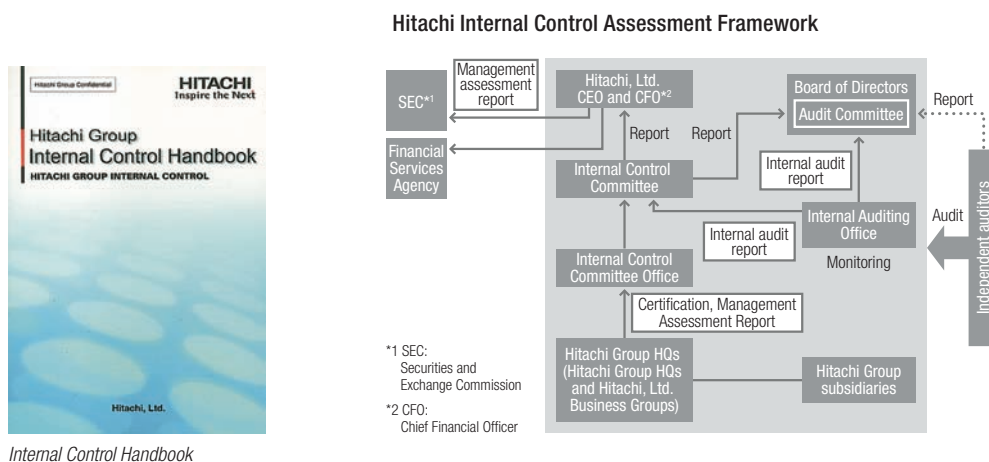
Hitachi Group Confidential

HITACHI
Inspire the Next

Hitachi Group
Internal Control Handbook
HITACHI GROUP INTERNAL CONTROL

Hitachi, Ltd.

Internal Control Handbook

Hitachi Internal Control Assessment Framework

SEC*1

Management assessment report

Hitachi, Ltd. CEO and CFO*2

Board of Directors

Audit Committee

Report

Financial Services Agency

Report

Report

Internal Control Committee

Internal audit report

Independent auditors

Audit

Internal Auditing Office

Internal audit report

Monitoring

Internal Control Committee Office

Certification, Management Assessment Report

*1 SEC: Securities and Exchange Commission

*2 CFO: Chief Financial Officer

Hitachi Group HQs (Hitachi Group HQs and Hitachi, Ltd. Business Groups)

Hitachi Group subsidiaries